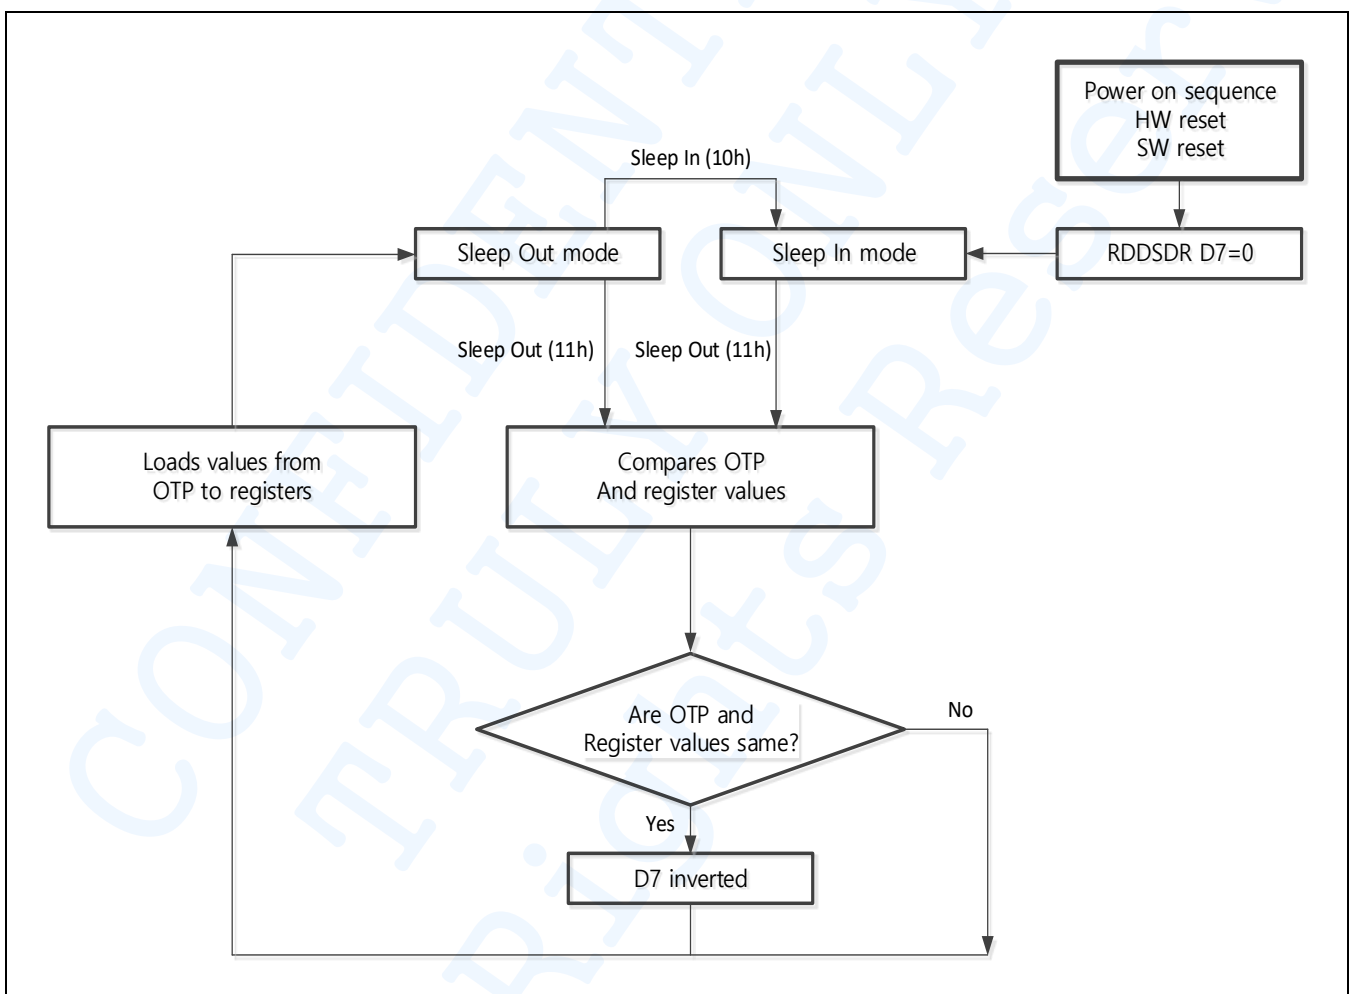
Power on sequence
HW reset
SW reset

Sleep In (10h)

Sleep Out mode

Sleep In mode

RDDSDR D7=0

Sleep Out (11h)

Sleep Out (11h)

Loads values from
OTP to registers

Compares OTP
And register values

Are OTP and
Register values same?

No

Yes

D7 inverted

CONFIDENTIAL
TRULY ONLY
Rights Reserved